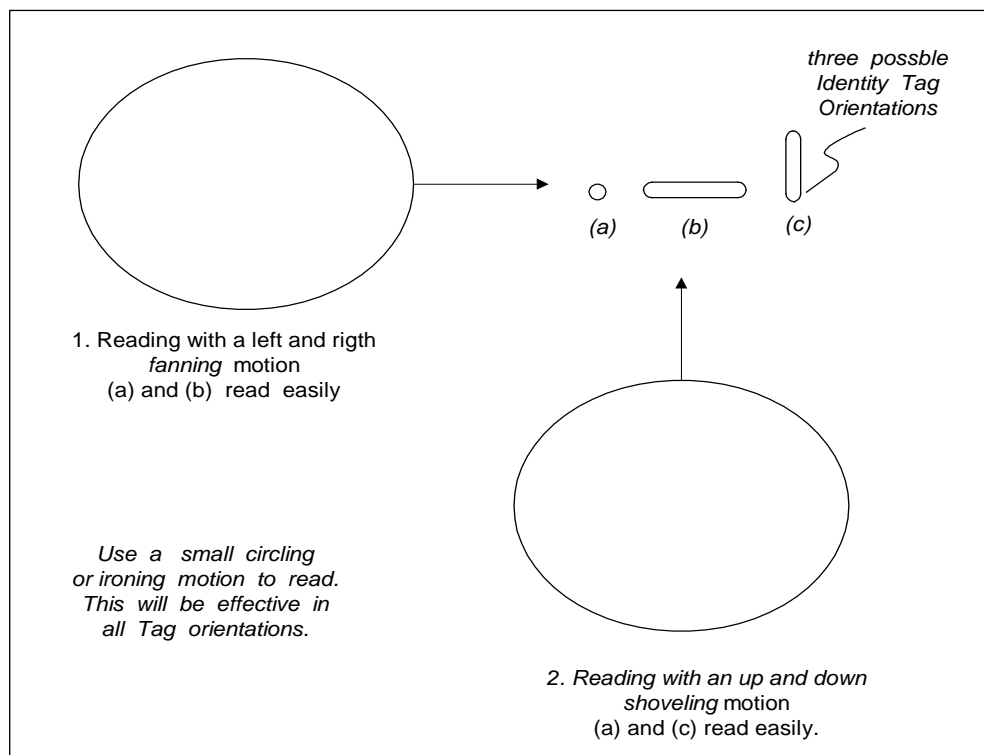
three possble Identity Tag Orientations

(a)

(b)

(c)

1. Reading with a left and rigth *fanning* motion
(a) and (b) read easily

Use a small circling or ironing motion to read. This will be effective in all Tag orientations.

2. Reading with an up and down *shoveling* motion
(a) and (c) read easily.